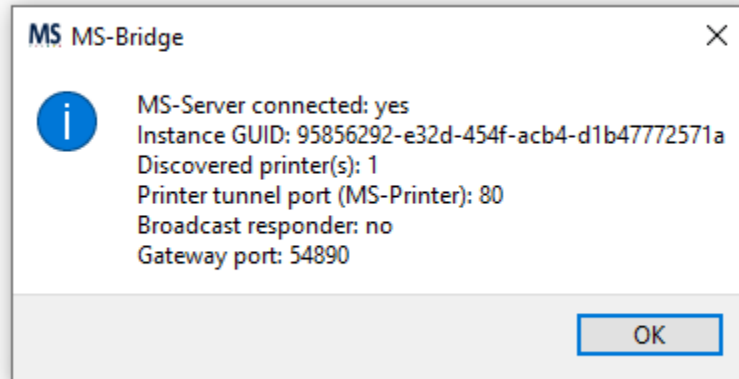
MS MS-Bridge

MS-Server connected: yes
Instance GUID: 95856292-e32d-454f-acb4-d1b47772571a
Discovered printer(s): 1
Printer tunnel port (MS-Printer): 80
Broadcast responder: no
Gateway port: 54890

OK